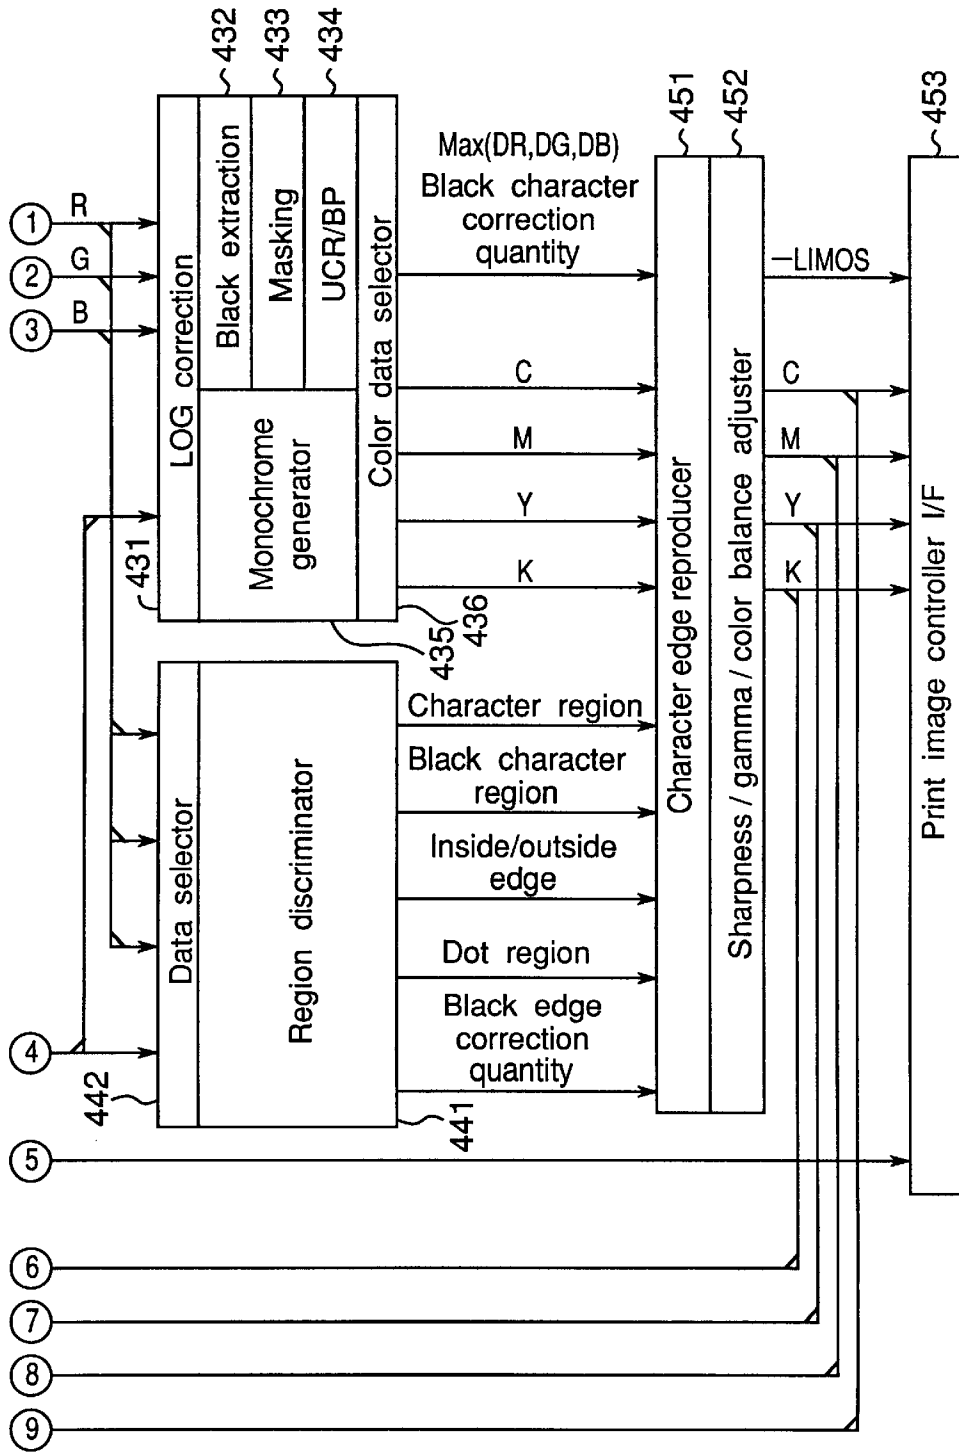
432
433
434
451
452
453
Max(DR,DG,DB)
Black character correction quantity
1 R
2 G
3 B
LOG correction
Black extraction
Masking
UCR/BP
Color data selector
Monochrome generator
−LIMOS
C
M
Y
K
C
M
Y
K
431
435
436
Character edge reproducer
Sharpness / gamma / color balance adjuster
Print image controller I/F
Data selector
Region discriminator
Character region
Black character region
Inside/outside edge
Dot region
Black edge correction quantity
4
442
441
5
6
7
8
9